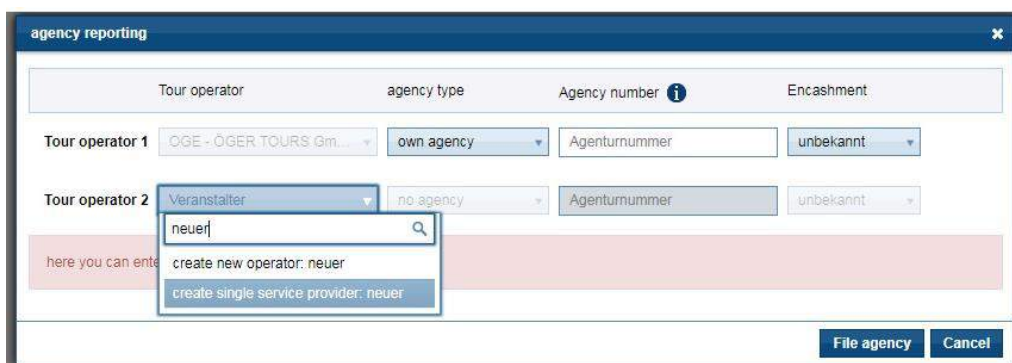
agency reporting

| | Tour operator | agency type | Agency number | Encashment |
|---|---|---|---|---|
| Tour operator 1 | OGE - ÖGER TOURS Gm... | own agency | Agenturnummer | unbekannt |
| Tour operator 2 | Veranstalter | no agency | Agenturnummer | unbekannt |

neuer

here you can ente

create new operator: neuer

create single service provider: neuer

File agency

Cancel